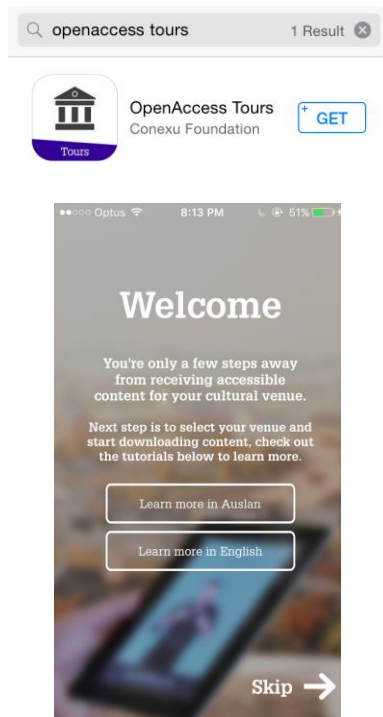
openaccess tours

1 Result

Tours

OpenAccess Tours
Conexu Foundation

GET

●●○○○ Optus 8:13 PM 51%

Welcome

You're only a few steps away from receiving accessible content for your cultural venue.

Next step is to select your venue and start downloading content, check out the tutorials below to learn more.

Learn more in Auslan

Learn more in English

Skip